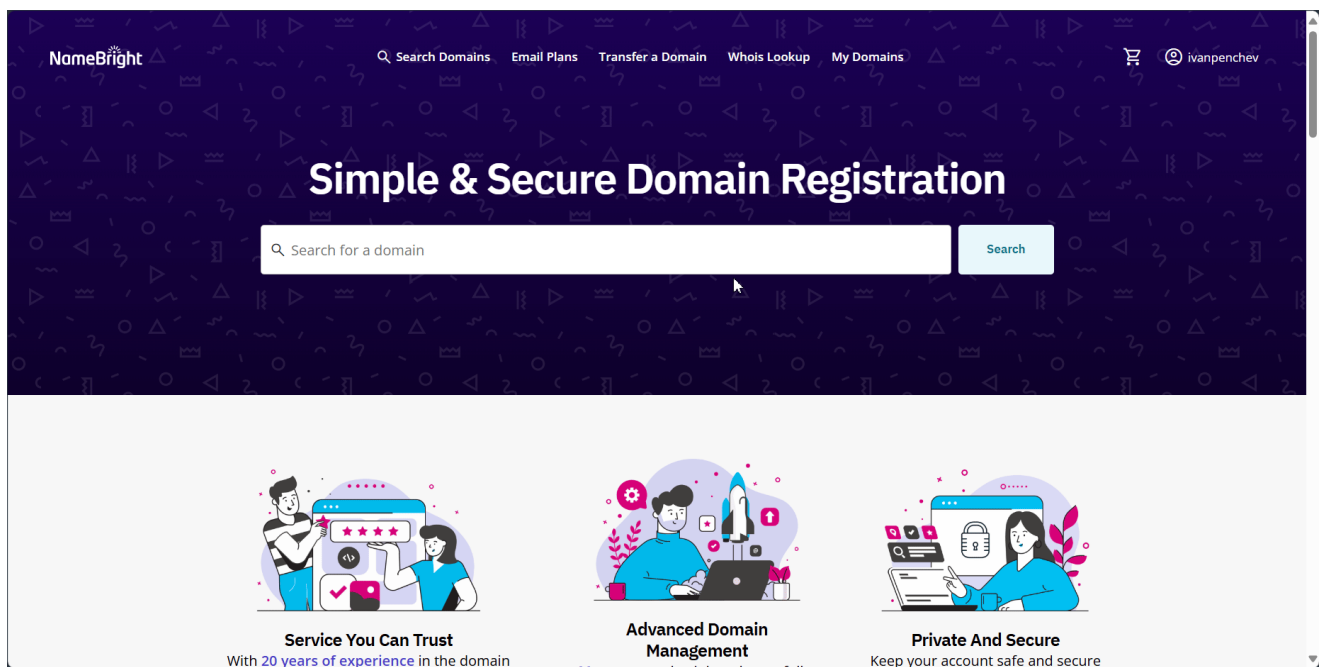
NameBright

Search Domains Email Plans Transfer a Domain Whois Lookup My Domains

ivanpenchev

Simple & Secure Domain Registration

Search for a domain

Search

Service You Can Trust

With 20 years of experience in the domain

Advanced Domain Management

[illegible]

Private And Secure

Keep your account safe and secure